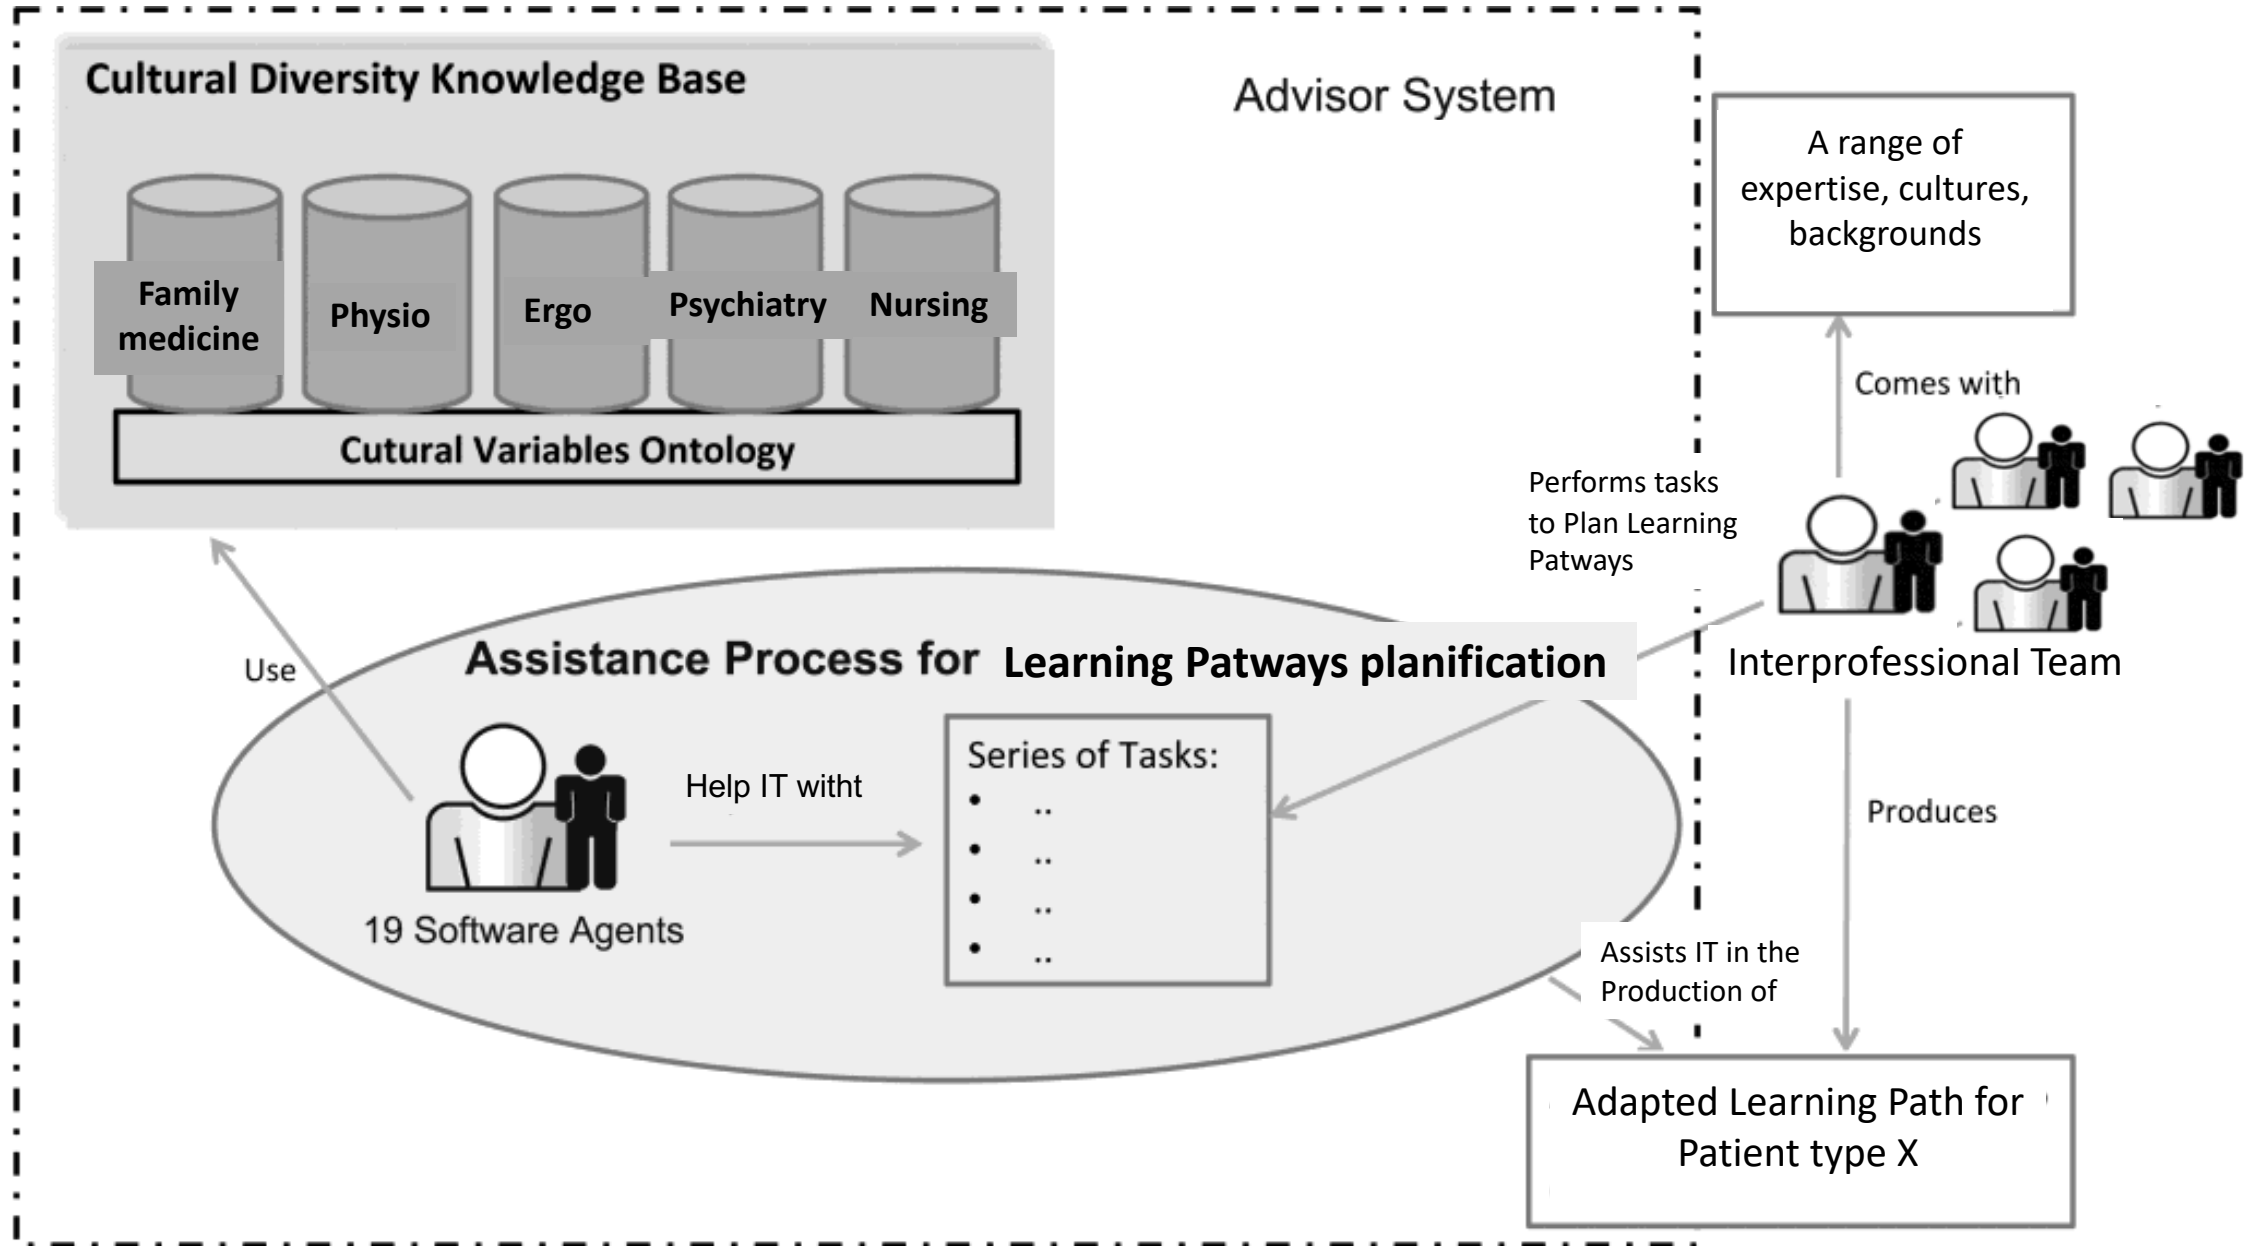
Cultural Diversity Knowledge Base

Advisor System

Family medicine

Physio

Ergo

Psychiatry

Nursing

Cutural Variables Ontology

A range of expertise, cultures, backgrounds

Comes with

Performs tasks to Plan Learning Patways

Interprofessional Team

Use

Assistance Process for Learning Patways planification

Help IT witht

Series of Tasks:
- ..
- ..
- ..
- ..

19 Software Agents

Produces

Assists IT in the Production of

Adapted Learning Path for Patient type X